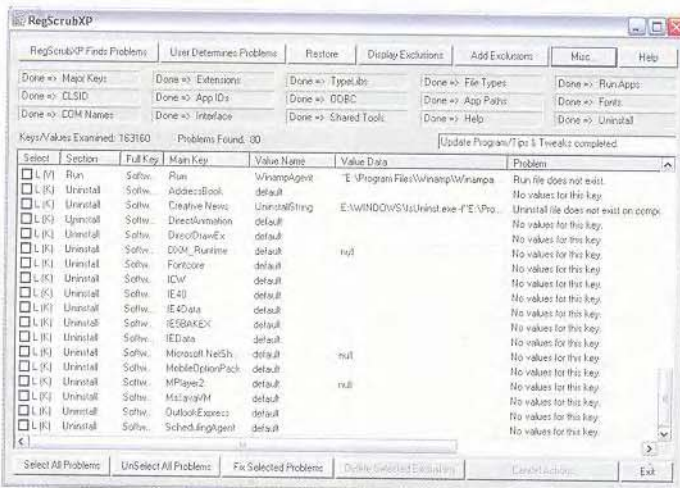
RegScrubXP

RegScrubXP Finds Problems | User Determines Problems | Restore | Display Exclusions | Add Exclusions | Misc... | Help

Done => Major Keys | Done => Extensions | Done => TypeLibs | Done => File Types | Done => Run Apps
Done => CLSID | Done => App IDs | Done => ODBC | Done => App Paths | Done => Fonts
Done => COM Names | Done => Interface | Done => Shared Tools | Done => Help | Done => Uninstall

Keys/Values Examined: 163160 Problems Found: 80

Update Programs/Tips & Tweaks completed.

| Select | Section | Full Key | Main Key | Value Name | Value Data | Problem |
|---|---|---|---|---|---|---|
| L (V) | Run | Softw... | Run | WinampAgent | "E:\Program Files\Winamp\Winampa... | Run file does not exist. |
| L (K) | Uninstall | Softw... | AddressBook | default | | No values for this key. |
| L (K) | Uninstall | Softw... | Creative News | UninstallString | E:\WINDOWS\IsUninst.exe -f"E:\Pro... | Uninstall file does not exist on comp |
| L (K) | Uninstall | Softw... | DirectAnimation | default | | No values for this key. |
| L (K) | Uninstall | Softw... | DirectDrawEx | default | | No values for this key. |
| L (K) | Uninstall | Softw... | DXM_Runtime | default | null | No values for this key. |
| L (K) | Uninstall | Softw... | Fontcore | default | | No values for this key. |
| L (K) | Uninstall | Softw... | ICW | default | | No values for this key. |
| L (K) | Uninstall | Softw... | IE40 | default | | No values for this key. |
| L (K) | Uninstall | Softw... | IE4Data | default | | No values for this key. |
| L (K) | Uninstall | Softw... | IE5BAKEX | default | | No values for this key. |
| L (K) | Uninstall | Softw... | IEData | default | | No values for this key. |
| L (K) | Uninstall | Softw... | Microsoft NetSh... | default | null | No values for this key. |
| L (K) | Uninstall | Softw... | MobileOptionPack | default | | No values for this key. |
| L (K) | Uninstall | Softw... | MPlayer2 | default | null | No values for this key. |
| L (K) | Uninstall | Softw... | MsJavaVM | default | | No values for this key. |
| L (K) | Uninstall | Softw... | OutlookExpress | default | | No values for this key. |
| L (K) | Uninstall | Softw... | SchedulingAgent | default | | No values for this key. |

Select All Problems | UnSelect All Problems | Fix Selected Problems | Delete Selected Exclusions | Cancel Action | Exit